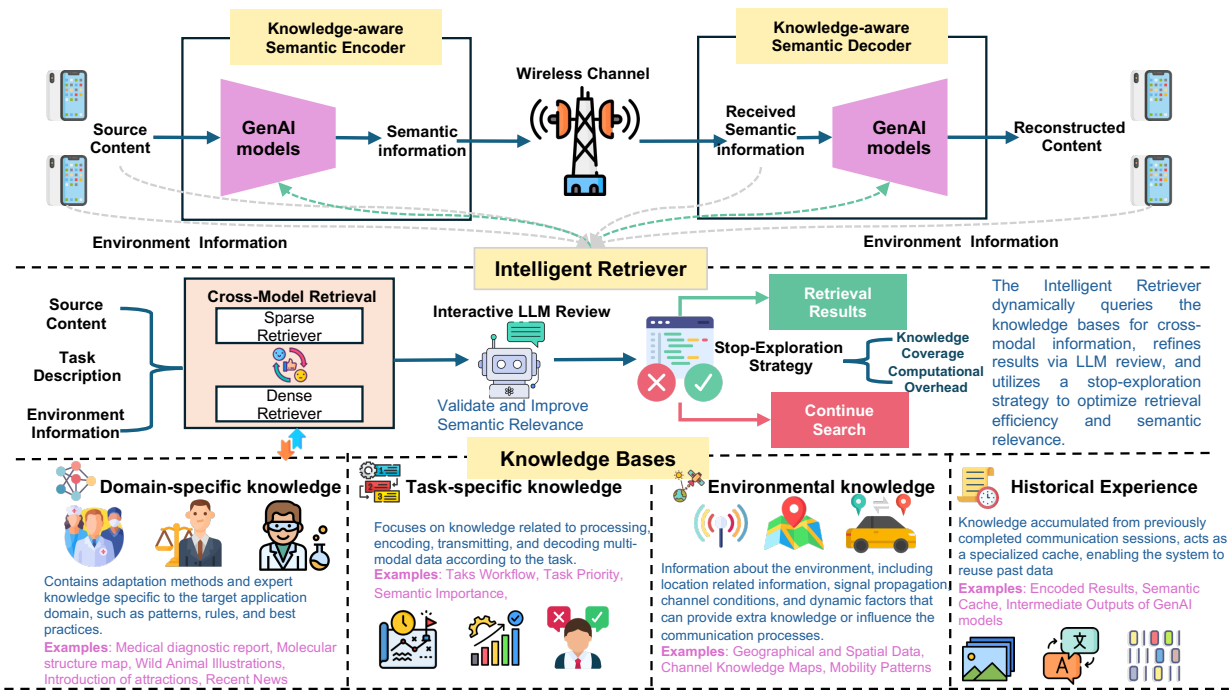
Knowledge-aware Semantic Encoder

Source Content

GenAI models

Semantic information

Wireless Channel

Knowledge-aware Semantic Decoder

Received Semantic information

GenAI models

Reconstructed Content

Environment Information

Environment Information

Intelligent Retriever

Source Content

Task Description

Environment Information

Cross-Model Retrieval

Sparse Retriever

Dense Retriever

Interactive LLM Review

Validate and Improve Semantic Relevance

Retrieval Results

Stop-Exploration Strategy

Knowledge Coverage

Computational Overhead

Continue Search

The Intelligent Retriever dynamically queries the knowledge bases for cross-modal information, refines results via LLM review, and utilizes a stop-exploration strategy to optimize retrieval efficiency and semantic relevance.

Knowledge Bases

Domain-specific knowledge

Contains adaptation methods and expert knowledge specific to the target application domain, such as patterns, rules, and best practices.

Examples: Medical diagnostic report, Molecular structure map, Wild Animal Illustrations, Introduction of attractions, Recent News

Task-specific knowledge

Focuses on knowledge related to processing, encoding, transmitting, and decoding multi-modal data according to the task.

Examples: Taks Workflow, Task Priority, Semantic Importance,

Environmental knowledge

Information about the environment, including location related information, signal propagation channel conditions, and dynamic factors that can provide extra knowledge or influence the communication processes.

Examples: Geographical and Spatial Data, Channel Knowledge Maps, Mobility Patterns

Historical Experience

Knowledge accumulated from previously completed communication sessions, acts as a specialized cache, enabling the system to reuse past data

Examples: Encoded Results, Semantic Cache, Intermediate Outputs of GenAI models

文

A